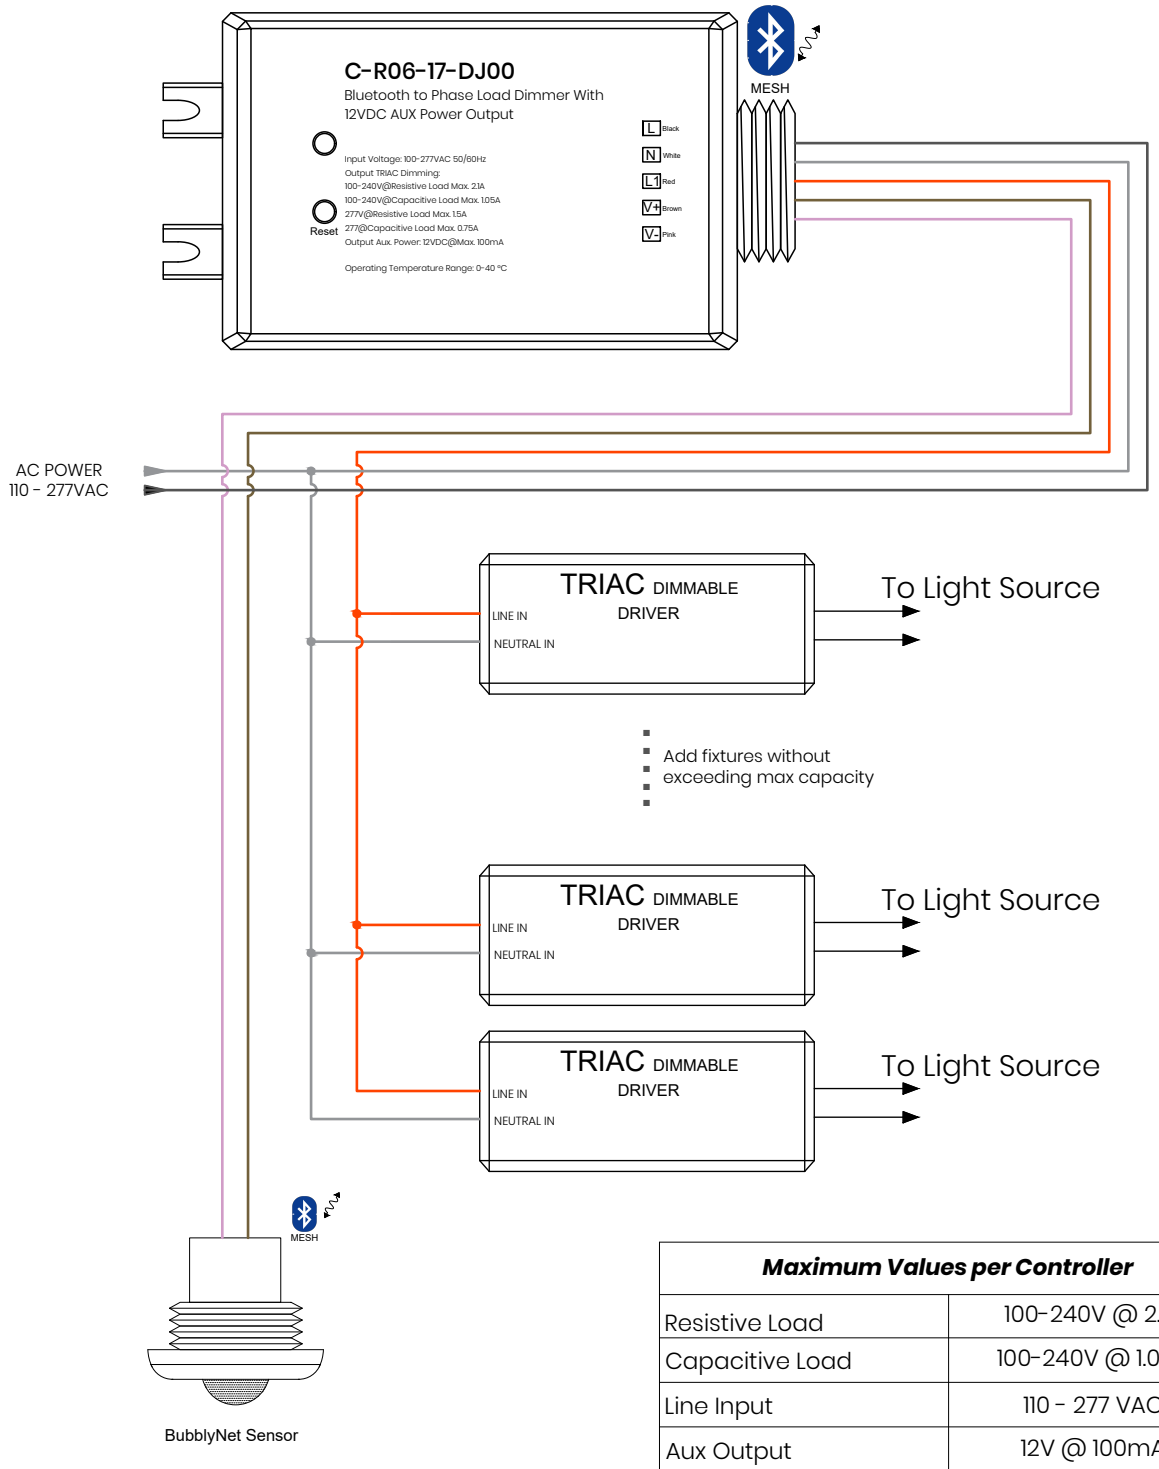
C-R06-17-DJ00
Bluetooth to Phase Load Dimmer With 12VDC AUX Power Output

MESH

Input Voltage: 100-277VAC 50/60Hz
Output TRIAC Dimming:
100-240V@Resistive Load Max. 2.1A
100-240V@Capacitive Load Max. 1.05A
277V@Resistive Load Max. 1.5A
277@Capacitive Load Max. 0.75A
Output Aux. Power: 12VDC@Max. 100mA

Operating Temperature Range: 0-40 °C

Reset

L Black
N White
L1 Red
V+ Brown
V- Pink

AC POWER
110 - 277VAC

TRIAC DIMMABLE DRIVER
LINE IN
NEUTRAL IN
To Light Source

Add fixtures without exceeding max capacity

TRIAC DIMMABLE DRIVER
LINE IN
NEUTRAL IN
To Light Source

TRIAC DIMMABLE DRIVER
LINE IN
NEUTRAL IN
To Light Source

MESH

BubblyNet Sensor

| Maximum Values per Controller | |
|---|---|
| Resistive Load | 100-240V @ 2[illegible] |
| Capacitive Load | 100-240V @ 1.0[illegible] |
| Line Input | 110 - 277 VAC |
| Aux Output | 12V @ 100m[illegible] |